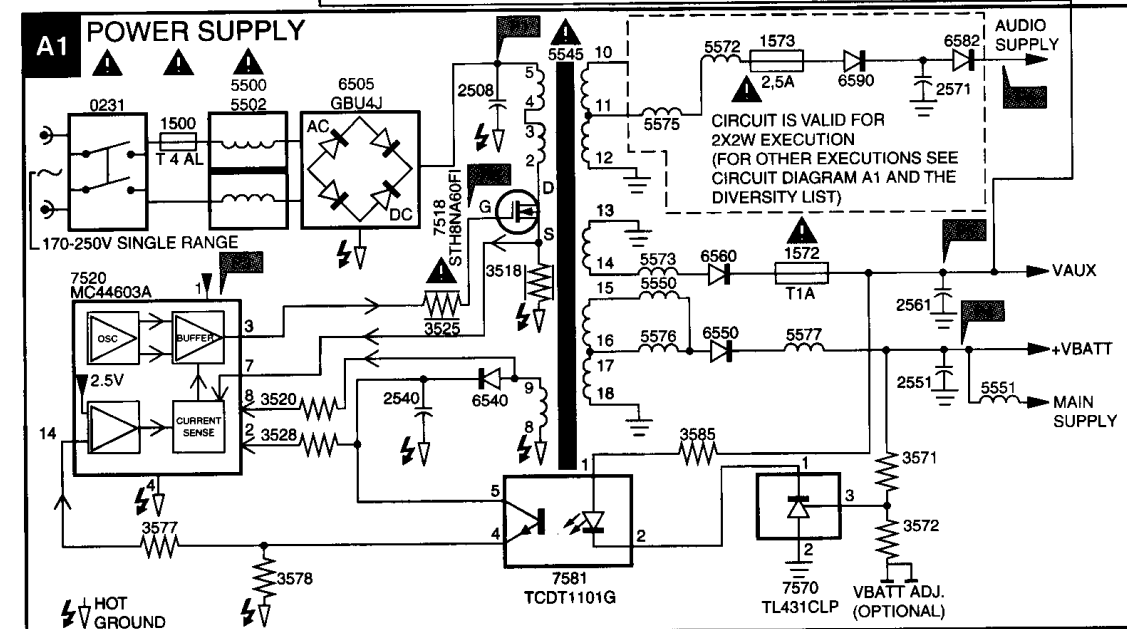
A1 POWER SUPPLY

0231
1500
T 4 AL
5500
5502
6505
GBU4J
AC
DC
170-250V SINGLE RANGE

2508
5
4
3
2
D
G
S
7518
STH8NA60FI
3518
5545

10
11
12
5572
1573
2,5A
6590
6582
2571
5575
AUDIO SUPPLY

CIRCUIT IS VALID FOR 2X2W EXECUTION (FOR OTHER EXECUTIONS SEE CIRCUIT DIAGRAM A1 AND THE DIVERSITY LIST)

13
14
5573
6560
1572
T1A
VAUX
15
5550
2561
16
5576
6550
5577
+VBATT
17
2551
18
5551
MAIN SUPPLY

7520
MC44603A
1
OSC
BUFFER
3
3525
7
2.5V
8
3520
CURRENT SENSE
2
3528
14
4
2540
6540
9
8

3585
1
3571
5
4
7581
TCDT1101G
2
1
3
2
7570
TL431CLP
3572
VBATT ADJ.
(OPTIONAL)
3577
3578

HOT GROUND